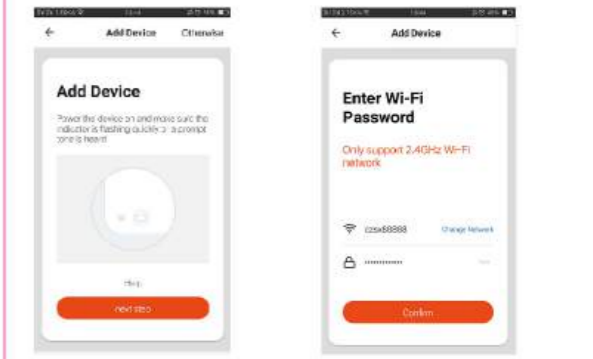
←
Add Device
Otherwise

Add Device

Power the device on and make sure the indicator is flashing quickly or a prompt tone is heard

Help

next step

←
Add Device

Enter Wi-Fi Password

Only support 2.4GHz Wi-Fi network

czsx88888
Change Network

••••••••••

Confirm